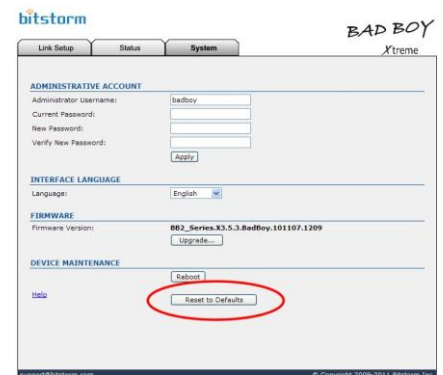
bitstorm

BAD BOY
Xtreme

Link Setup | Status | System

ADMINISTRATIVE ACCOUNT
Administrator Username: badboy
Current Password:
New Password:
Verify New Password:
Apply

INTERFACE LANGUAGE
Language: English

FIRMWARE
Firmware Version: BB2_Series.X3.5.3.BadBoy.101107.1209
Upgrade...

DEVICE MAINTENANCE
Reboot
Help
Reset to Defaults

support@bitstorm.com
© Copyright 2008-2011 Bitstorm Inc.